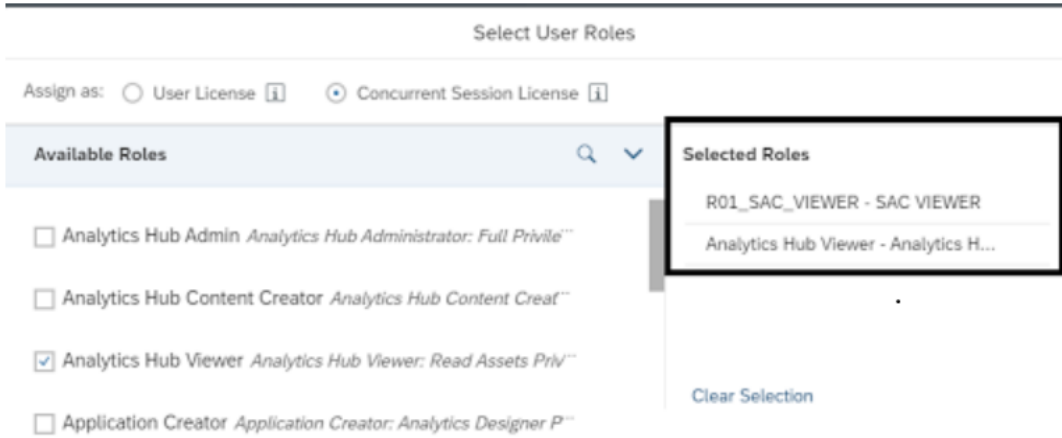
Select User Roles

Assign as: User License i Concurrent Session License i

Available Roles

Analytics Hub Admin *Analytics Hub Administrator: Full Privile*···

Analytics Hub Content Creator *Analytics Hub Content Creat*···

Analytics Hub Viewer *Analytics Hub Viewer: Read Assets Priv*···

Application Creator *Application Creator: Analytics Designer P*···

Selected Roles

R01_SAC_VIEWER - SAC VIEWER

Analytics Hub Viewer - Analytics H...

Clear Selection